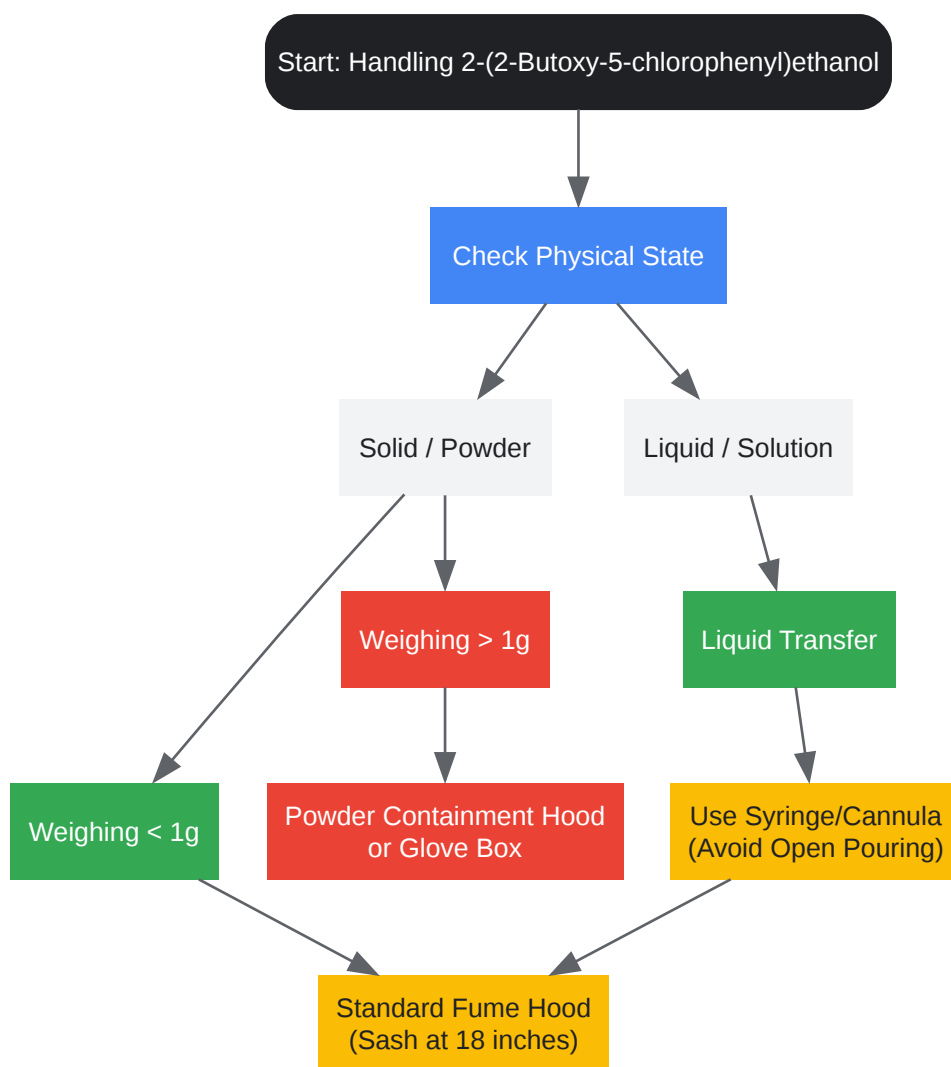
Start: Handling 2-(2-Butoxy-5-chlorophenyl)ethanol

Check Physical State

Solid / Powder

Liquid / Solution

Weighing > 1g

Liquid Transfer

Weighing < 1g

Powder Containment Hood or Glove Box

Use Syringe/Cannula (Avoid Open Pouring)

Standard Fume Hood (Sash at 18 inches)